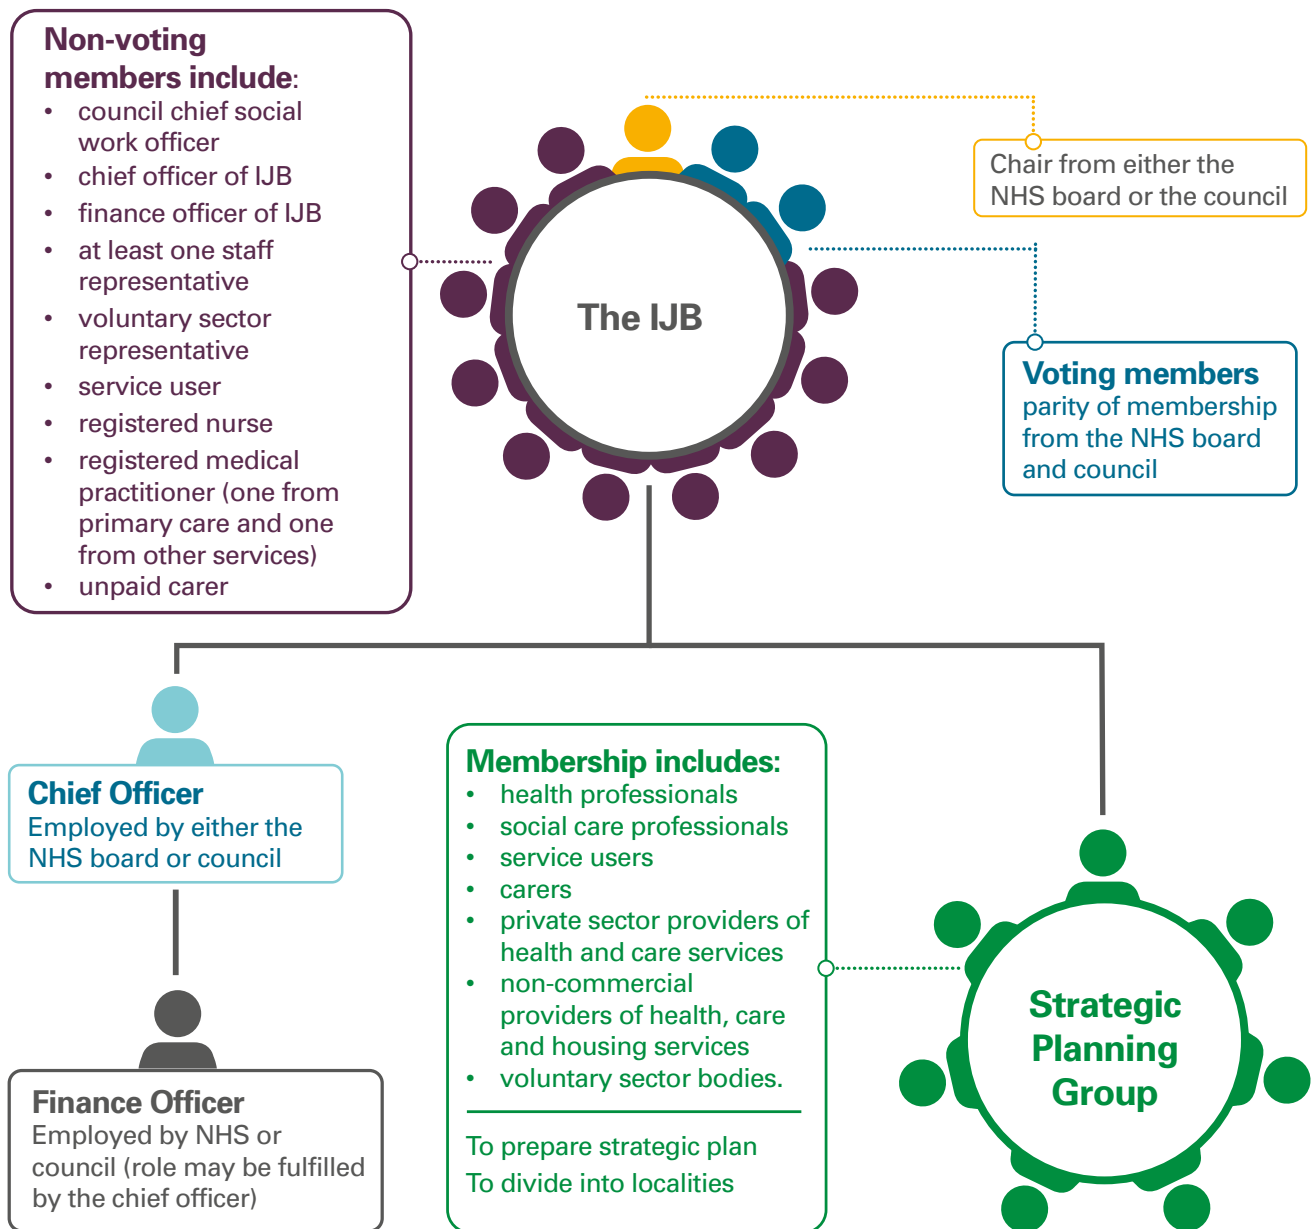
Non-voting members include:
- council chief social work officer
- chief officer of IJB
- finance officer of IJB
- at least one staff representative
- voluntary sector representative
- service user
- registered nurse
- registered medical practitioner (one from primary care and one from other services)
- unpaid carer

The IJB

Chair from either the NHS board or the council

Voting members
parity of membership from the NHS board and council

Chief Officer
Employed by either the NHS board or council

Finance Officer
Employed by NHS or council (role may be fulfilled by the chief officer)

Membership includes:
- health professionals
- social care professionals
- service users
- carers
- private sector providers of health and care services
- non-commercial providers of health, care and housing services
- voluntary sector bodies.

To prepare strategic plan
To divide into localities

Strategic Planning Group